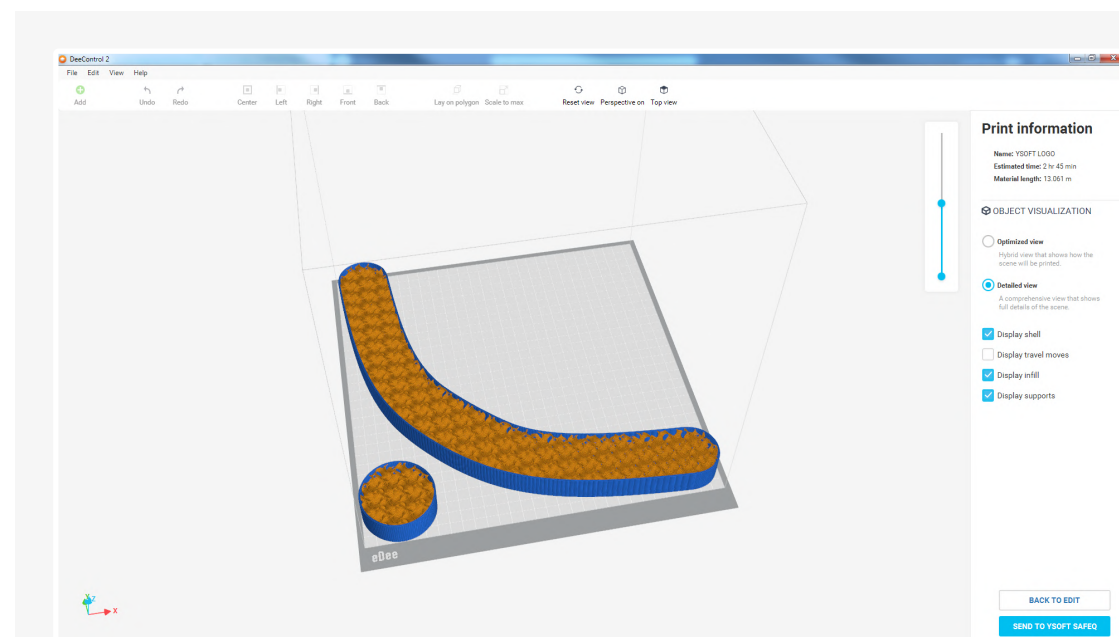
DeeControl 2

File Edit View Help

Add
Undo
Redo
Center
Left
Right
Front
Back
Lay on polygon
Scale to max
Reset view
Perspective on
Top view

Print information

Name: YSOFT LOGO
Estimated time: 2 hr 45 min
Material length: 13.061 m

OBJECT VISUALIZATION

Optimized view
Hybrid view that shows how the scene will be printed.

Detailed view
A comprehensive view that shows full details of the scene.

Display shell
Display travel moves
Display infill
Display supports

eDee

Z
Y
X

BACK TO EDIT
SEND TO YSOFT SAFEQ